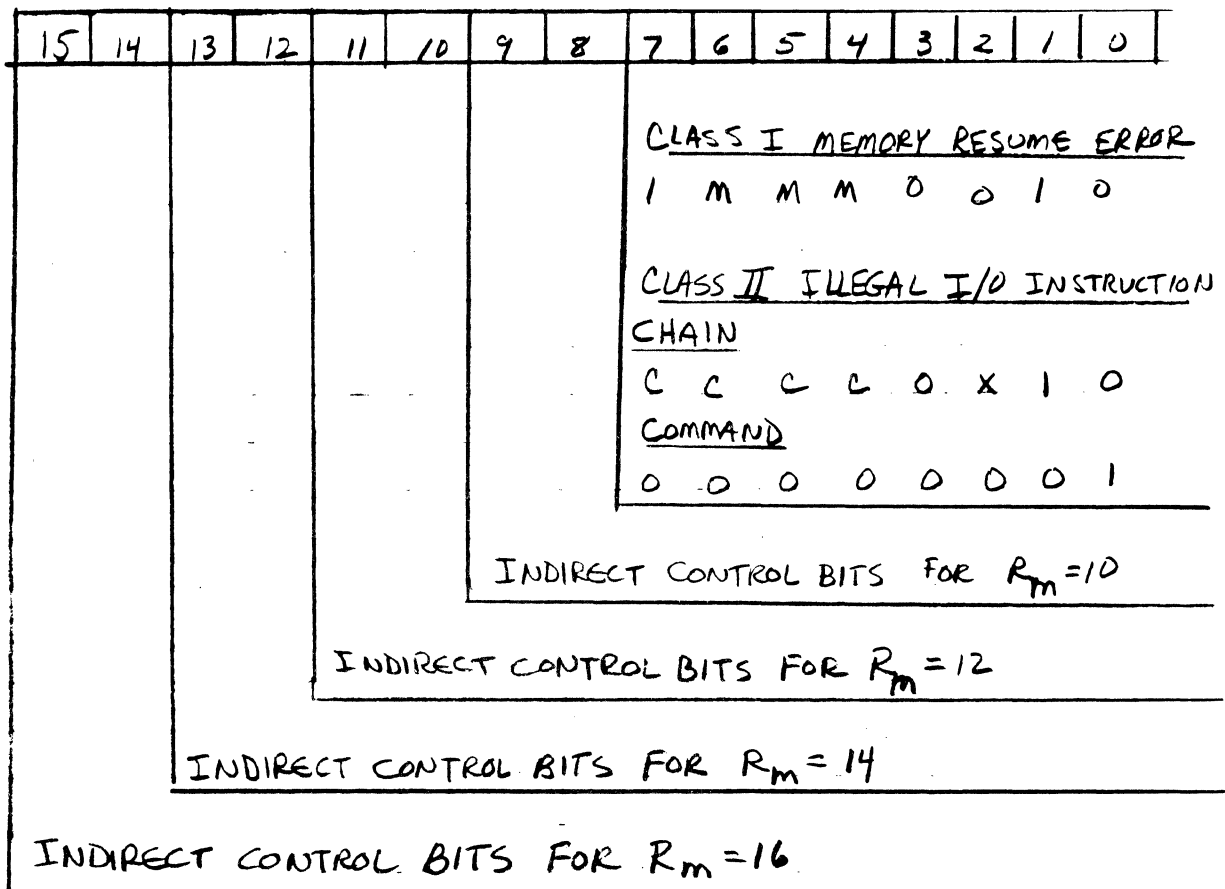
| 15 | 14 | 13 | 12 | 11 | 10 | 9 | 8 | 7 | 6 | 5 | 4 | 3 | 2 | 1 | 0 |
|---|---|---|---|---|---|---|---|---|---|---|---|---|---|---|---|

CLASS I MEMORY RESUME ERROR
1 M M M 0 0 1 0

CLASS II ILLEGAL I/O INSTRUCTION
CHAIN
C C C C 0 X 1 0
COMMAND
0 0 0 0 0 0 0 1

INDIRECT CONTROL BITS FOR $R_m=10$

INDIRECT CONTROL BITS FOR $R_m=12$

INDIRECT CONTROL BITS FOR $R_m=14$

INDIRECT CONTROL BITS FOR $R_m=16$